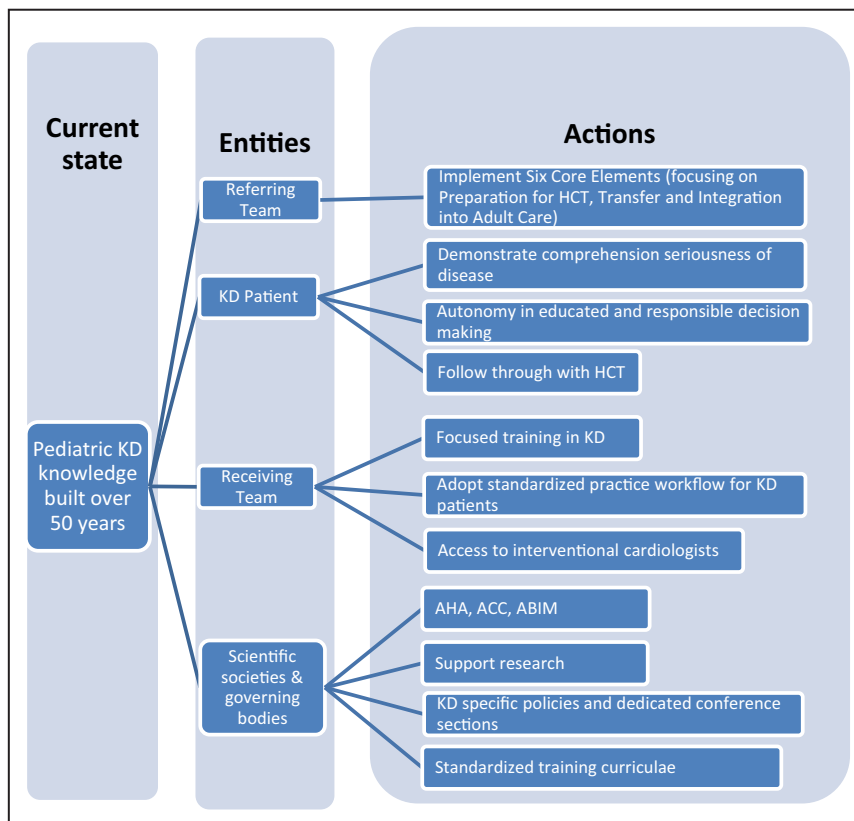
Current state

Entities

Actions

Referring Team

Implement Six Core Elements (focusing on Preparation for HCT, Transfer and Integration into Adult Care)

KD Patient

Demonstrate comprehension seriousness of disease

Autonomy in educated and responsible decision making

Follow through with HCT

Pediatric KD knowledge built over 50 years

Receiving Team

Focused training in KD

Adopt standardized practice workflow for KD patients

Access to interventional cardiologists

Scientific societies & governing bodies

AHA, ACC, ABIM

Support research

KD specific policies and dedicated conference sections

Standardized training curriculae